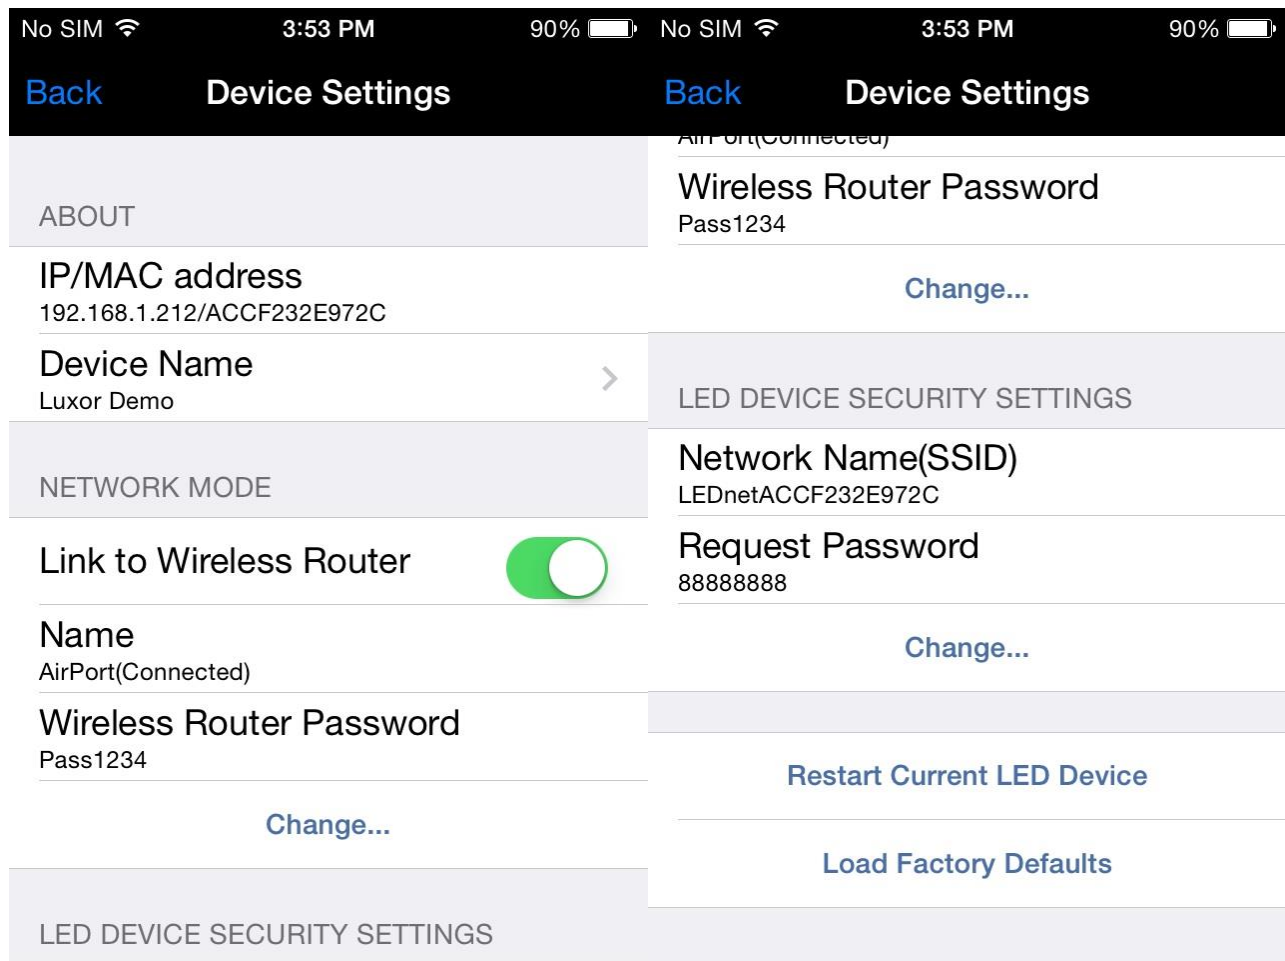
No SIM 3:53 PM 90%

Back Device Settings

ABOUT

IP/MAC address
192.168.1.212/ACCF232E972C

Device Name
Luxor Demo

NETWORK MODE

Link to Wireless Router

Name
AirPort(Connected)

Wireless Router Password
Pass1234

Change...

LED DEVICE SECURITY SETTINGS

No SIM 3:53 PM 90%

Back Device Settings

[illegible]

Wireless Router Password
Pass1234

Change...

LED DEVICE SECURITY SETTINGS

Network Name(SSID)
LEDnetACCF232E972C

Request Password
88888888

Change...

Restart Current LED Device

Load Factory Defaults